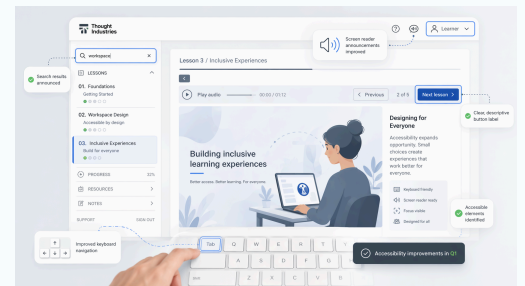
Thought Industries

Learner

Screen reader announcements improved

workspace

Search results announced

LESSONS

01. Foundations
Getting Started

02. Workspace Design
Accessible by design

03. Inclusive Experiences
Build for everyone

PROGRESS 33%

RESOURCES

NOTES

SUPPORT

SIGN OUT

Lesson 3 / Inclusive Experiences

Play audio 00:00 / 01:12

Previous 2 of 5 Next lesson

Clear, descriptive button label

Building inclusive learning experiences

Better access. Better learning. For everyone.

Designing for Everyone

Accessibility expands opportunity. Small choices create experiences that work better for everyone.

Keyboard friendly

Screen reader ready

Focus visible

Designed for all

Accessible elements identified

Improved keyboard navigation

Tab Q W E R T Y

Accessibility improvements in Q1